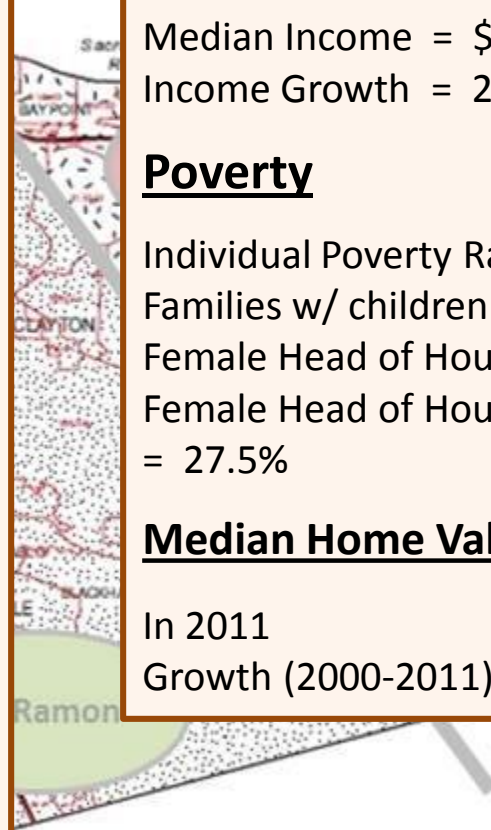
Median Income = $
Income Growth = 2

Poverty

Individual Poverty Ra
Families w/ children
Female Head of Hou
Female Head of Hou
= 27.5%

Median Home Val

In 2011
Growth (2000-2011)

Sacr
BAY POINT
CLAYTON
BLACKH
LE
Ramon